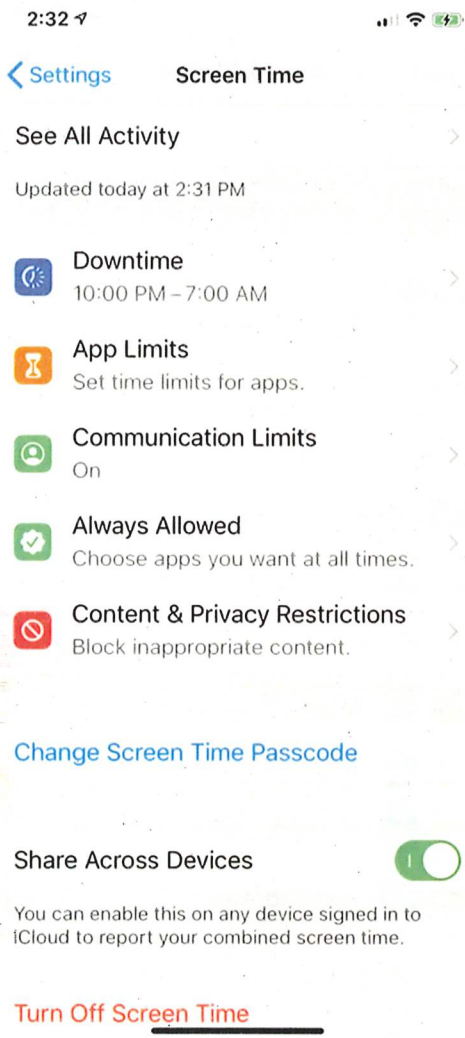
2:32

Settings

Screen Time

See All Activity

Updated today at 2:31 PM

Downtime
10:00 PM – 7:00 AM

App Limits
Set time limits for apps.

Communication Limits
On

Always Allowed
Choose apps you want at all times.

Content & Privacy Restrictions
Block inappropriate content.

Change Screen Time Passcode

Share Across Devices

You can enable this on any device signed in to iCloud to report your combined screen time.

Turn Off Screen Time